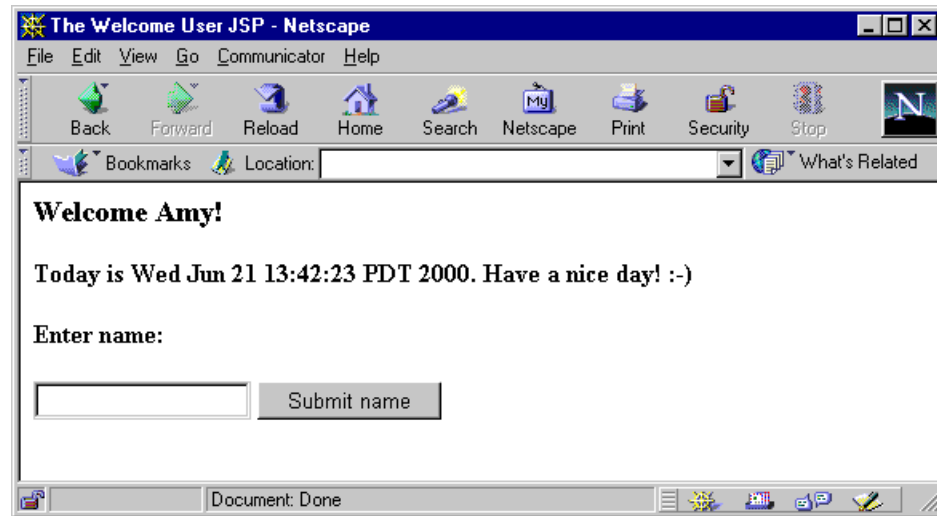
The Welcome User JSP - Netscape

File Edit View Go Communicator Help

Back Forward Reload Home Search Netscape Print Security Stop

Bookmarks Location: What's Related

Welcome Amy!

Today is Wed Jun 21 13:42:23 PDT 2000. Have a nice day! :-)

Enter name:

Submit name

Document: Done